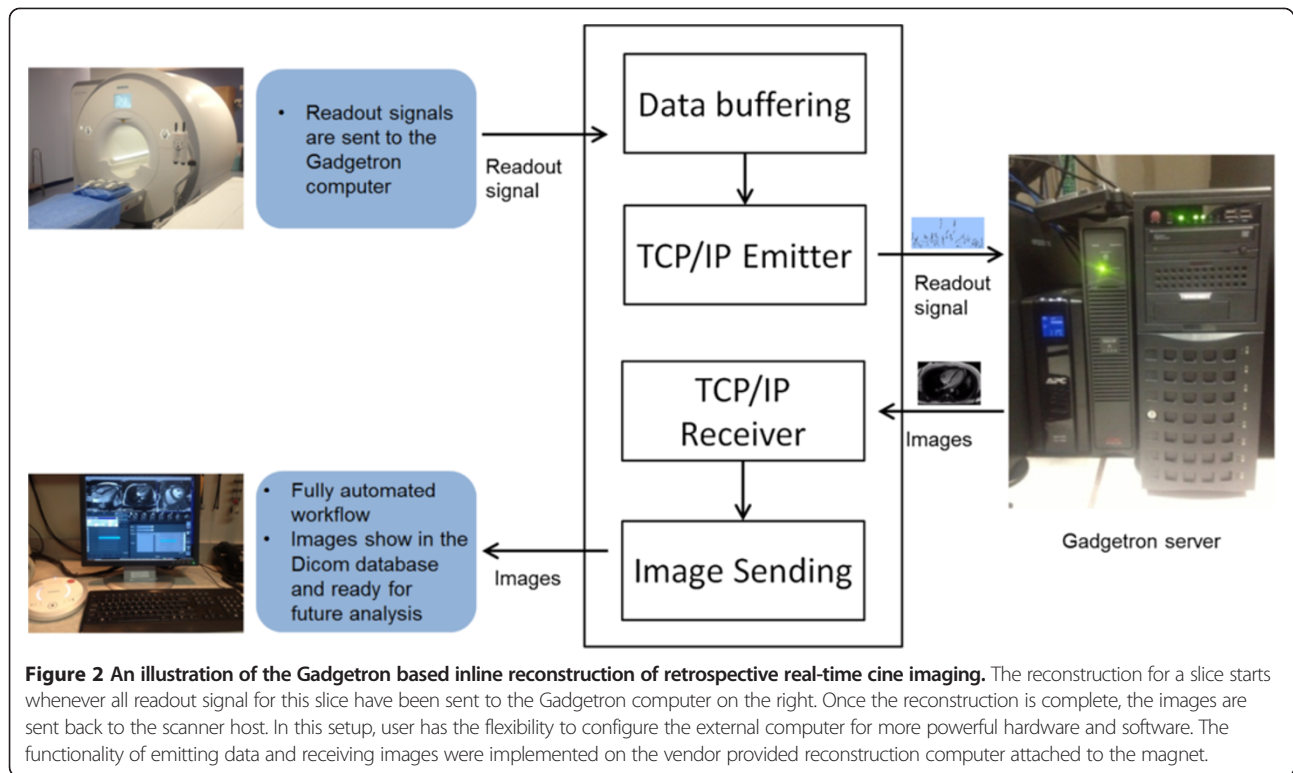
• Readout signals are sent to the Gadgetron computer

Readout signal

Data buffering

TCP/IP Emitter

Readout signal

TCP/IP Receiver

Images

Image Sending

Images

• Fully automated workflow
• Images show in the Dicom database and ready for future analysis

Gadgetron server

**Figure 2 An illustration of the Gadgetron based inline reconstruction of retrospective real-time cine imaging.** The reconstruction for a slice starts whenever all readout signal for this slice have been sent to the Gadgetron computer on the right. Once the reconstruction is complete, the images are sent back to the scanner host. In this setup, user has the flexibility to configure the external computer for more powerful hardware and software. The functionality of emitting data and receiving images were implemented on the vendor provided reconstruction computer attached to the magnet.